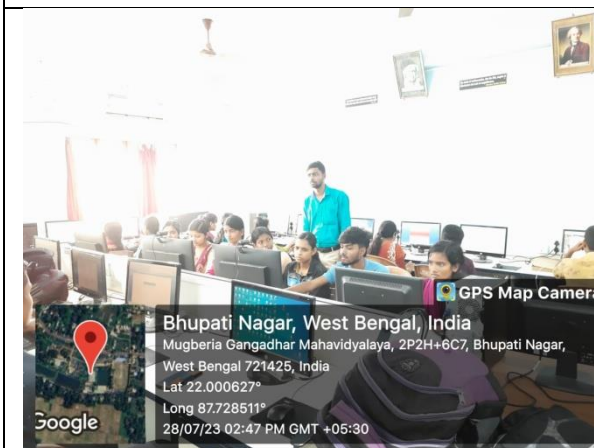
GPS Map Camera

Bhupati Nagar, West Bengal, India

Mugberia Gangadhar Mahavidyalaya, 2P2H+6C7, Bhupati Nagar, West Bengal 721425, India

Lat 22.000627°

Long 87.728511°

28/07/23 02:47 PM GMT +05:30

Google